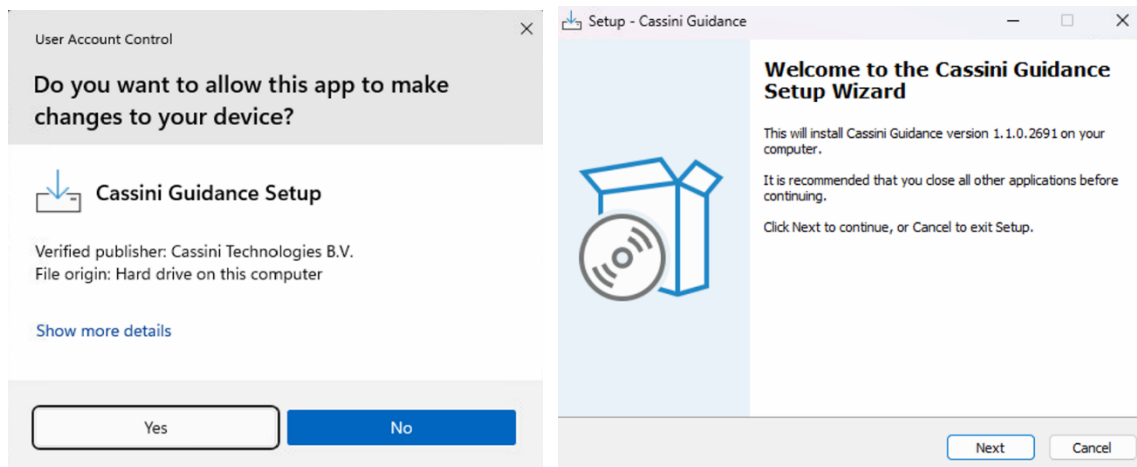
User Account Control

Do you want to allow this app to make changes to your device?

Cassini Guidance Setup

Verified publisher: Cassini Technologies B.V.
File origin: Hard drive on this computer

Show more details

Yes

No

Setup - Cassini Guidance

Welcome to the Cassini Guidance Setup Wizard

This will install Cassini Guidance version 1.1.0.2691 on your computer.

It is recommended that you close all other applications before continuing.

Click Next to continue, or Cancel to exit Setup.

Next

Cancel